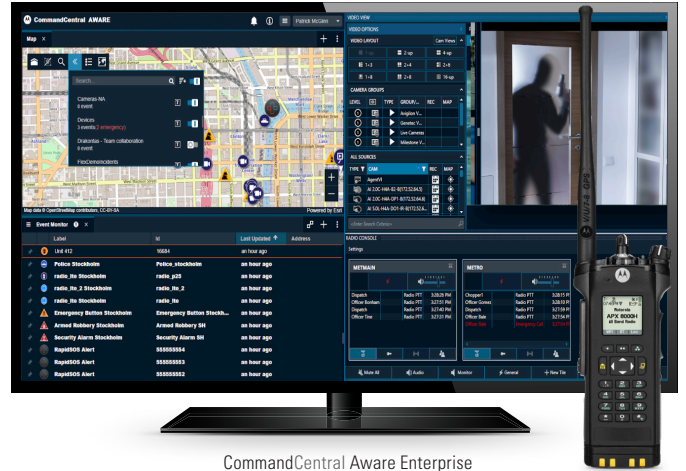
CommandCentral AWARE

Patrick McGiles

Map

Search...

Cameras-NA
0 event

Devices
3 events (3 emergency)

Drakontas - Team collaboration
0 event

FleetDemoIncidents

Map data © OpenStreetMap contributors, CC-BY-SA

Powered by Esri

Event Monitor

| | Label | Id | Last Updated | Address |
|---|---|---|---|---|
| | Unit 412 | 16684 | an hour ago | |
| | Police Stockholm | Police_stockholm | an hour ago | |
| | radio_lte Stockholm | radio_p25 | an hour ago | |
| | radio_lte_2 Stockholm | radio_lte_2 | an hour ago | |
| | radio_lte Stockholm | radio_lte | an hour ago | |
| | Emergency Button Stockholm | Emergency Button Stockh... | an hour ago | |
| | Armed Robbery Stockholm | Armed Robbery SH | an hour ago | |
| | Security Alarm Stockholm | Security Alarm SH | an hour ago | |
| | RapidSOS Alert | 555555554 | an hour ago | |
| | RapidSOS Alert | 555555553 | an hour ago | |
| | RapidSOS Alert | 555555552 | an hour ago | |

VIDEO VIEW

VIDEO OPTIONS

VIDEO LAYOUT

Cam Views

1 2-up 4-up
1+3 2+4 8-up
1+8 2+8 16-up

CAMERA GROUPS

LEVEL TYPE GROUP/... REC MAP

Avigilon V...
Genetec V...
Live Cameras
Milestone V...

ALL SOURCES

TYPE CAM REC MAP

AgentVI
AI 2.0C-H4A-B2-B(172.52.64.5)
AI 2.0C-H4A-DP1-B(172.52.64.6)
AI 3.0L-H4A-DO1-B(172.52.64.8)

Select Camera

RADIO CONSOLE

Settings

METMAIN

| | | | |
|---|---|---|---|
| Dispatch | Radio PTT | 3:28:26 PM | |
| Officer Bonham | Radio PTT | 3:27:51 PM | |
| Dispatch | Radio PTT | 3:27:40 PM | |
| Officer Time | Radio PTT | 3:27:31 PM | |

METRO

| | | | |
|---|---|---|---|
| Chopper1 | Radio PTT | 3:28:15 PM | |
| Officer Gomez | Radio PTT | 3:27:51 PM | |
| Dispatch | Radio PTT | 3:27:46 PM | |
| Officer Bale | Radio PTT | 3:27:31 PM | |
| Officer Bale | Emergency CAC | 3:27:18 PM | |

Mute All  Audio  Monitor  General  + New Tile

Motorola
APX 8000H
All Band Radio

CommandCentral Aware Enterprise